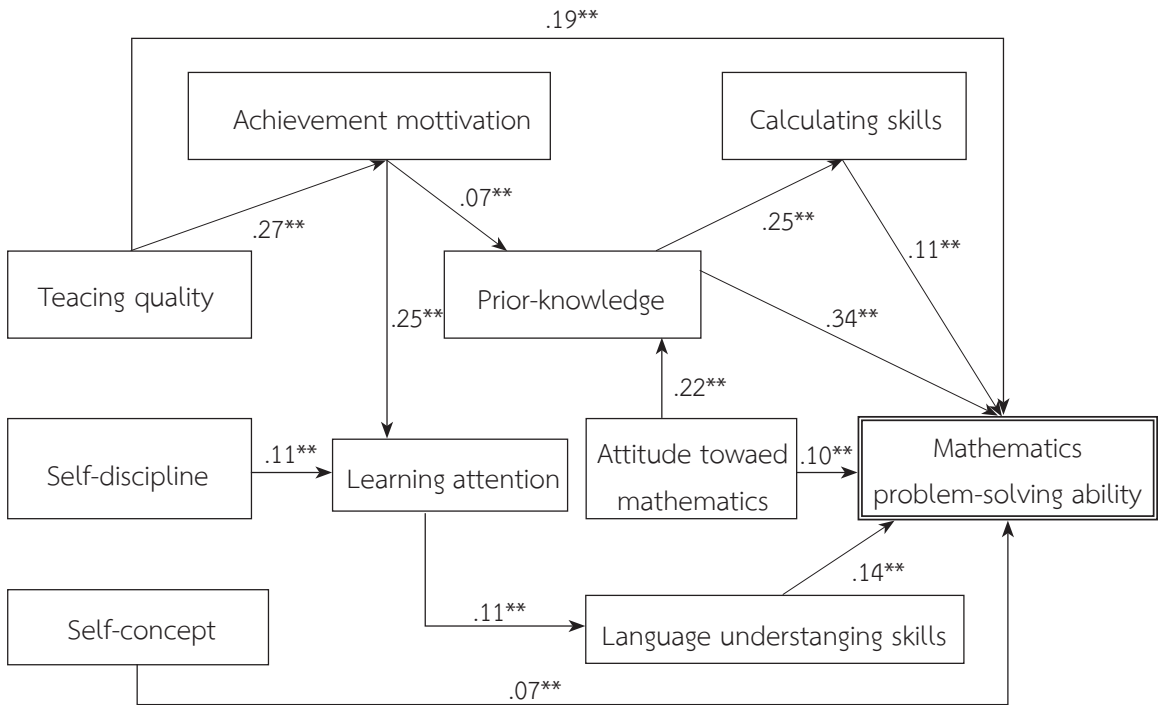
.19**

Achievement mottivation

Calculating skills

.07**

.27**

.25**

.11**

Teacing quality

Prior-knowledge

.25**

.34**

.22**

Self-discipline

.11**

Learning attention

Attitude towaed mathematics

.10**

Mathematics problem-solving ability

.14**

.11**

Self-concept

Language understanging skills

.07**